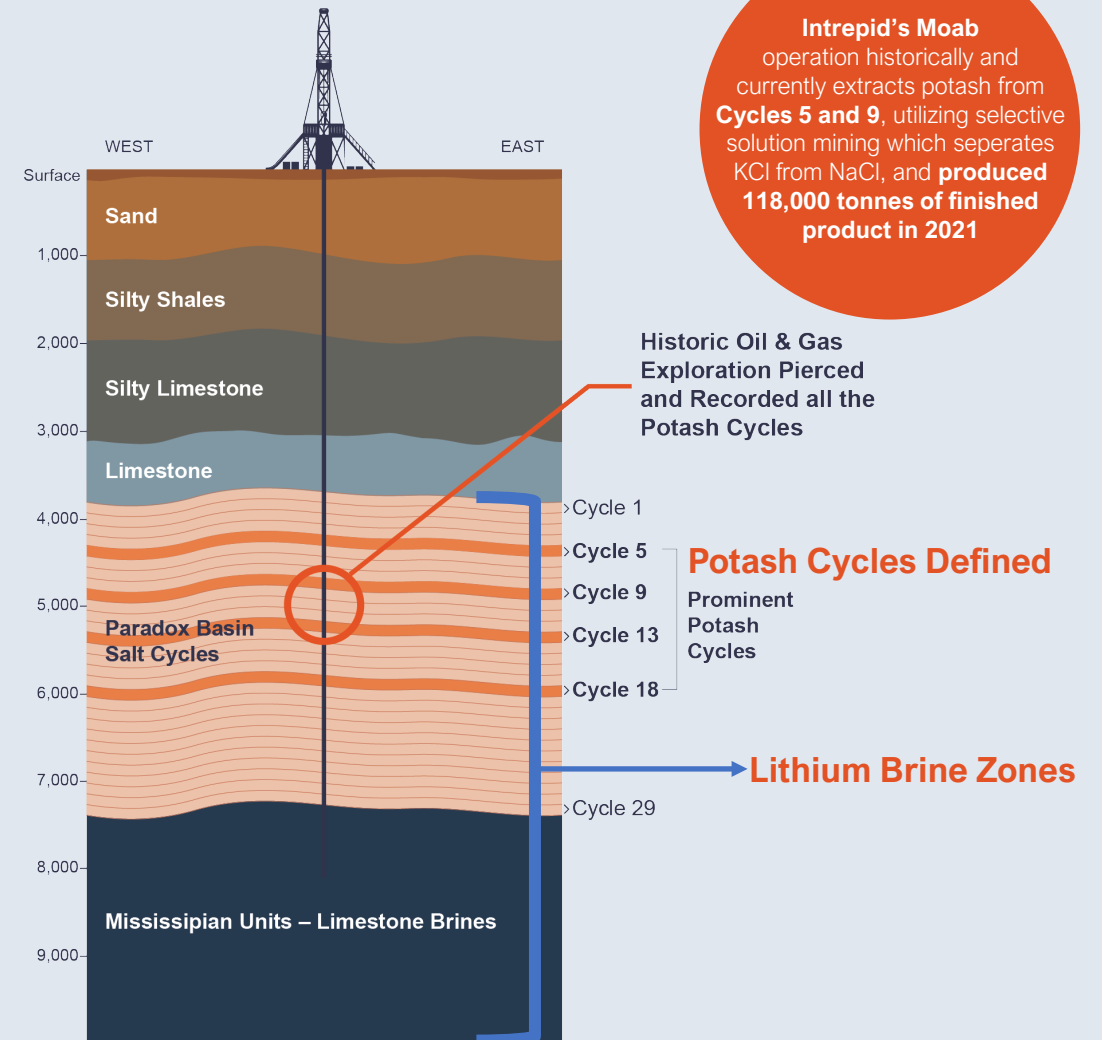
Intrepid's Moab operation historically and currently extracts potash from Cycles 5 and 9, utilizing selective solution mining which seperates KCl from NaCl, and produced 118,000 tonnes of finished product in 2021

WEST

EAST

Surface

Sand

1,000

Silty Shales

2,000

Silty Limestone

3,000

Limestone

4,000

5,000

Paradox Basin Salt Cycles

6,000

7,000

8,000

Mississipian Units – Limestone Brines

9,000

Historic Oil & Gas Exploration Pierced and Recorded all the Potash Cycles

Cycle 1

Cycle 5

Cycle 9

Cycle 13

Cycle 18

Cycle 29

Potash Cycles Defined

Prominent Potash Cycles

Lithium Brine Zones